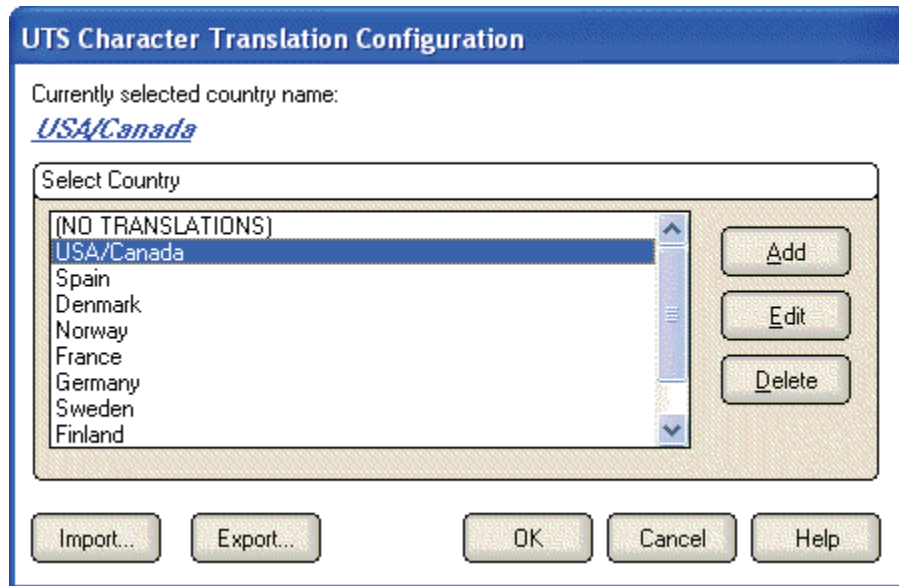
UTS Character Translation Configuration

Currently selected country name:

USA/Canada

Select Country

(NO TRANSLATIONS)
USA/Canada
Spain
Denmark
Norway
France
Germany
Sweden
Finland

Add

Edit

Delete

Import...

Export...

OK

Cancel

Help